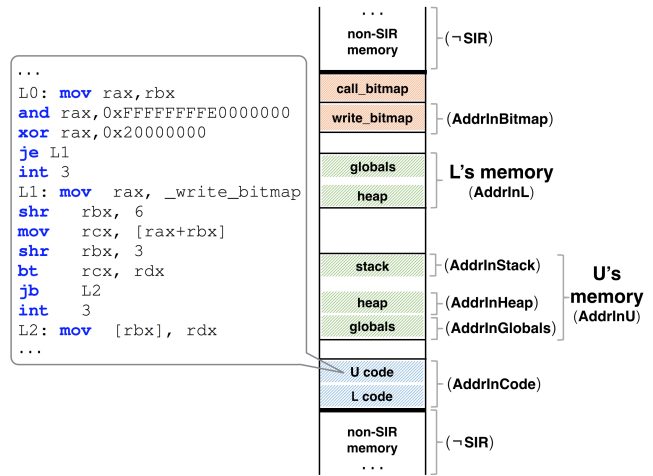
...
L0: mov rax,rbx
and rax,0xFFFFFFFFE0000000
xor rax,0x20000000
je L1
int 3
L1: mov rax, _write_bitmap
shr rbx, 6
mov rcx, [rax+rbx]
shr rbx, 3
bt rcx, rdx
jb L2
int 3
L2: mov [rbx], rdx
...

...
non-SIR memory
(¬ SIR)

call_bitmap
write_bitmap
(AddrInBitmap)

globals
heap
L's memory
(AddrInL)

stack
(AddrInStack)
heap
(AddrInHeap)
globals
(AddrInGlobals)
U's memory
(AddrInU)

U code
L code
(AddrInCode)

non-SIR memory
...
(¬ SIR)